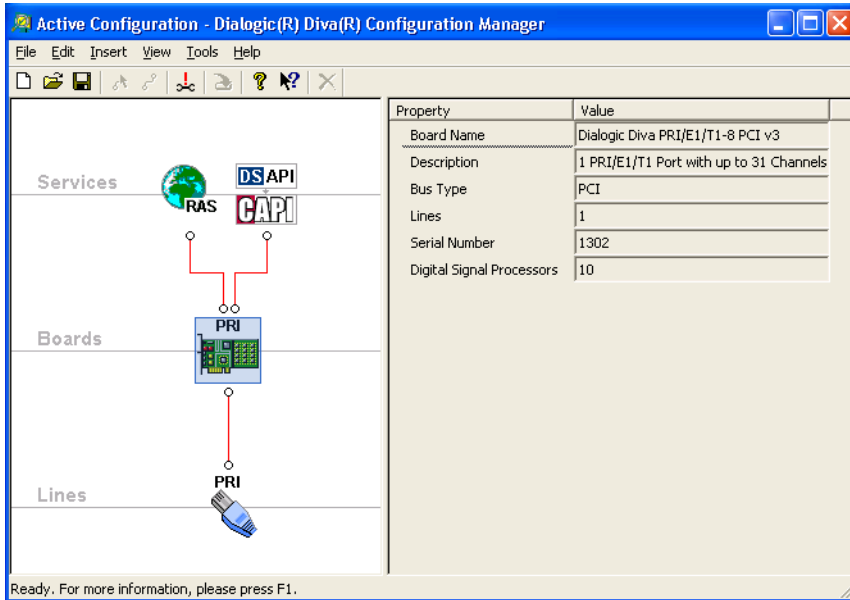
Active Configuration - Dialogic(R) Diva(R) Configuration Manager

File Edit Insert View Tools Help

Services

RAS

DS API

CAPI

Boards

PRI

Lines

PRI

| Property | Value |
|---|---|
| Board Name | Dialogic Diva PRI/E1/T1-8 PCI v3 |
| Description | 1 PRI/E1/T1 Port with up to 31 Channels |
| Bus Type | PCI |
| Lines | 1 |
| Serial Number | 1302 |
| Digital Signal Processors | 10 |

Ready. For more information, please press F1.